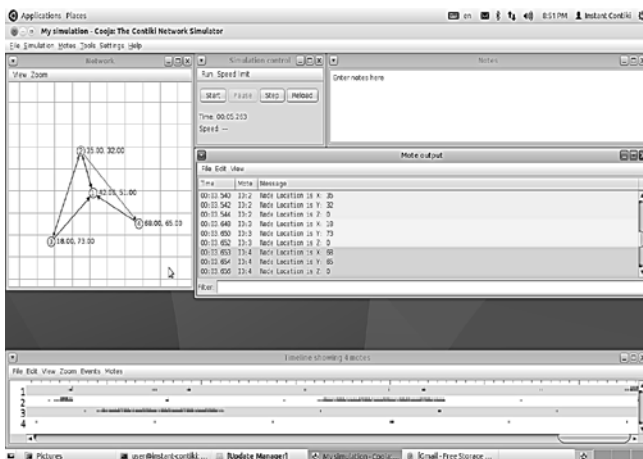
Applications Places

en 8:51 PM Instant Contiki

My simulation - Cooja: The Contiki Network Simulator

File Simulation Motes Tools Settings Help

Network

View Zoom

2 35.00, 32.00

1 42.00, 51.00

4 68.00, 65.00

3 18.00, 73.00

Simulation control

Run Speed limit

Start Pause Step Reload

Time: 00:05.203

Speed: ---

Notes

Enter notes here

Mote output

File Edit View

| Time | Mote | Message |
|---|---|---|
| 00:03.540 | ID:2 | Node Location is X: 35 |
| 00:03.542 | ID:2 | Node Location is Y: 32 |
| 00:03.544 | ID:2 | Node Location is Z: 0 |
| 00:03.648 | ID:3 | Node Location is X: 18 |
| 00:03.650 | ID:3 | Node Location is Y: 73 |
| 00:03.652 | ID:3 | Node Location is Z: 0 |
| 00:03.653 | ID:4 | Node Location is X: 68 |
| 00:03.654 | ID:4 | Node Location is Y: 65 |
| 00:03.656 | ID:4 | Node Location is Z: 0 |

Filter:

Timeline showing 4 motes

File Edit View Zoom Events Motes

1
2
3
4

Pictures user@instant-contiki: ... [Update Manager] My simulation - Cooja: ... [Gmail - Free Storage ...